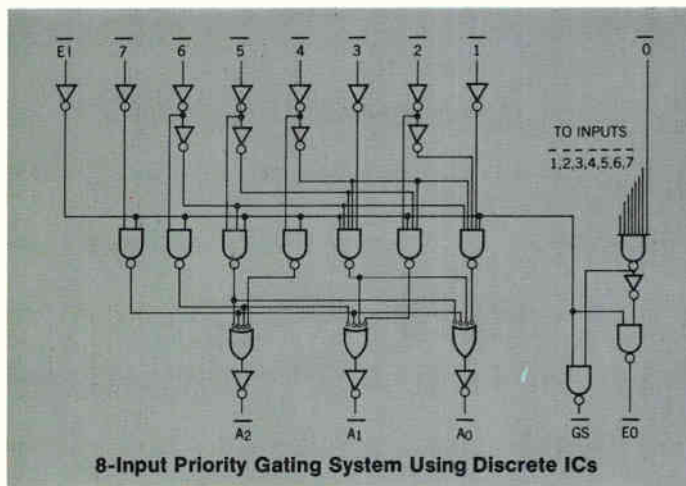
$\overline{EI}$ $\overline{7}$ $\overline{6}$ $\overline{5}$ $\overline{4}$ $\overline{3}$ $\overline{2}$ $\overline{1}$ $\overline{0}$

TO INPUTS
$\overline{1,2,3,4,5,6,7}$

$\overline{A_2}$ $\overline{A_1}$ $\overline{A_0}$ $\overline{GS}$ $\overline{EO}$

8-Input Priority Gating System Using Discrete ICs